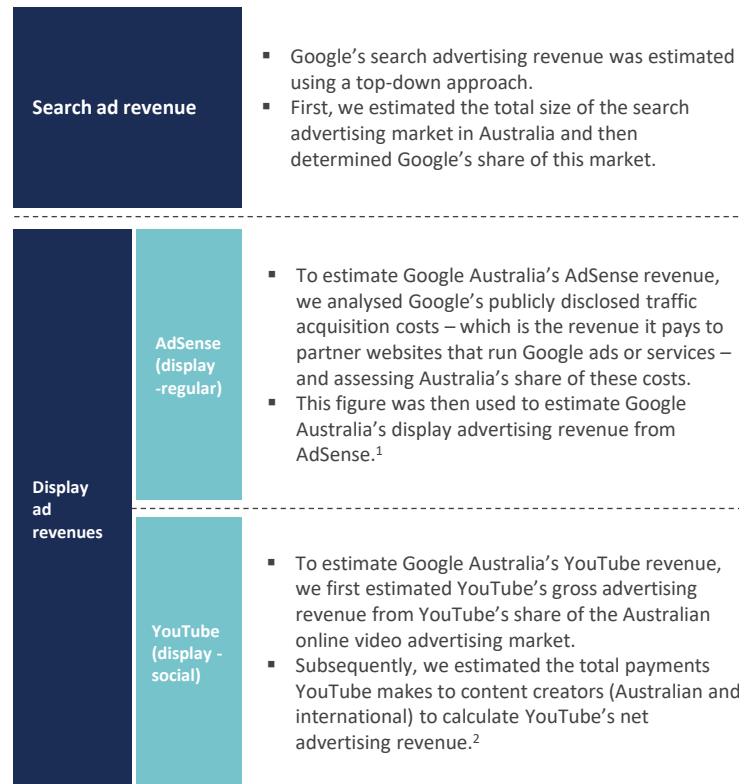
Search ad revenue

- Google's search advertising revenue was estimated using a top-down approach.
- First, we estimated the total size of the search advertising market in Australia and then determined Google's share of this market.

Display ad revenues

AdSense (display -regular)

- To estimate Google Australia's AdSense revenue, we analysed Google's publicly disclosed traffic acquisition costs – which is the revenue it pays to partner websites that run Google ads or services – and assessing Australia's share of these costs.
- This figure was then used to estimate Google Australia's display advertising revenue from AdSense.$^1$

YouTube (display - social)

- To estimate Google Australia's YouTube revenue, we first estimated YouTube's gross advertising revenue from YouTube's share of the Australian online video advertising market.
- Subsequently, we estimated the total payments YouTube makes to content creators (Australian and international) to calculate YouTube's net advertising revenue.$^2$